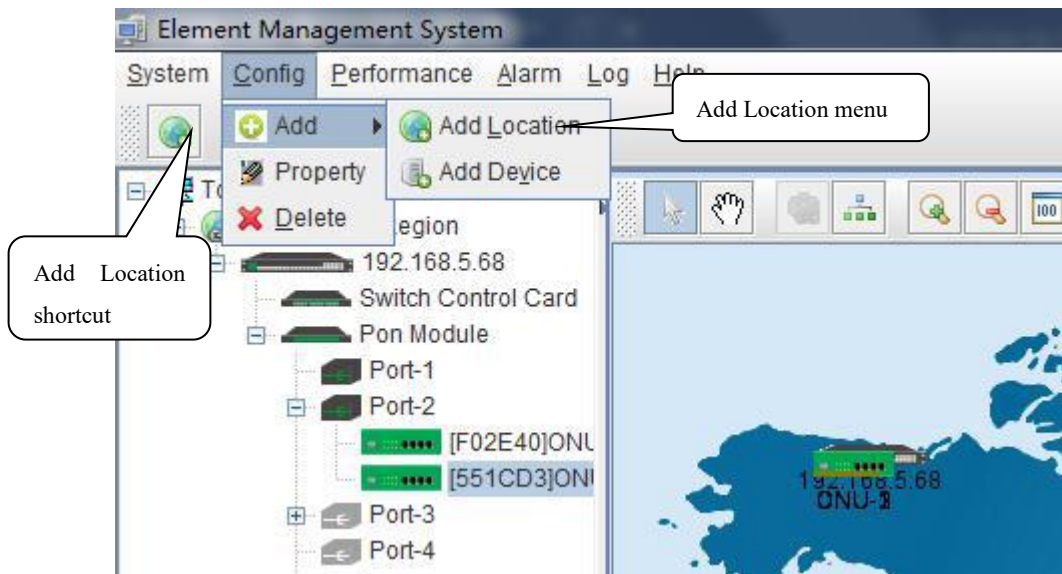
Element Management System

System Config Performance Alarm Log Help

Add Property Delete

Add Location Add Device

Add Location menu

To

egion

Add Location shortcut

192.168.5.68

Switch Control Card

Pon Module

Port-1

Port-2

[F02E40]ONU

[551CD3]ONU

Port-3

Port-4

100

192.168.5.68

ONU-2